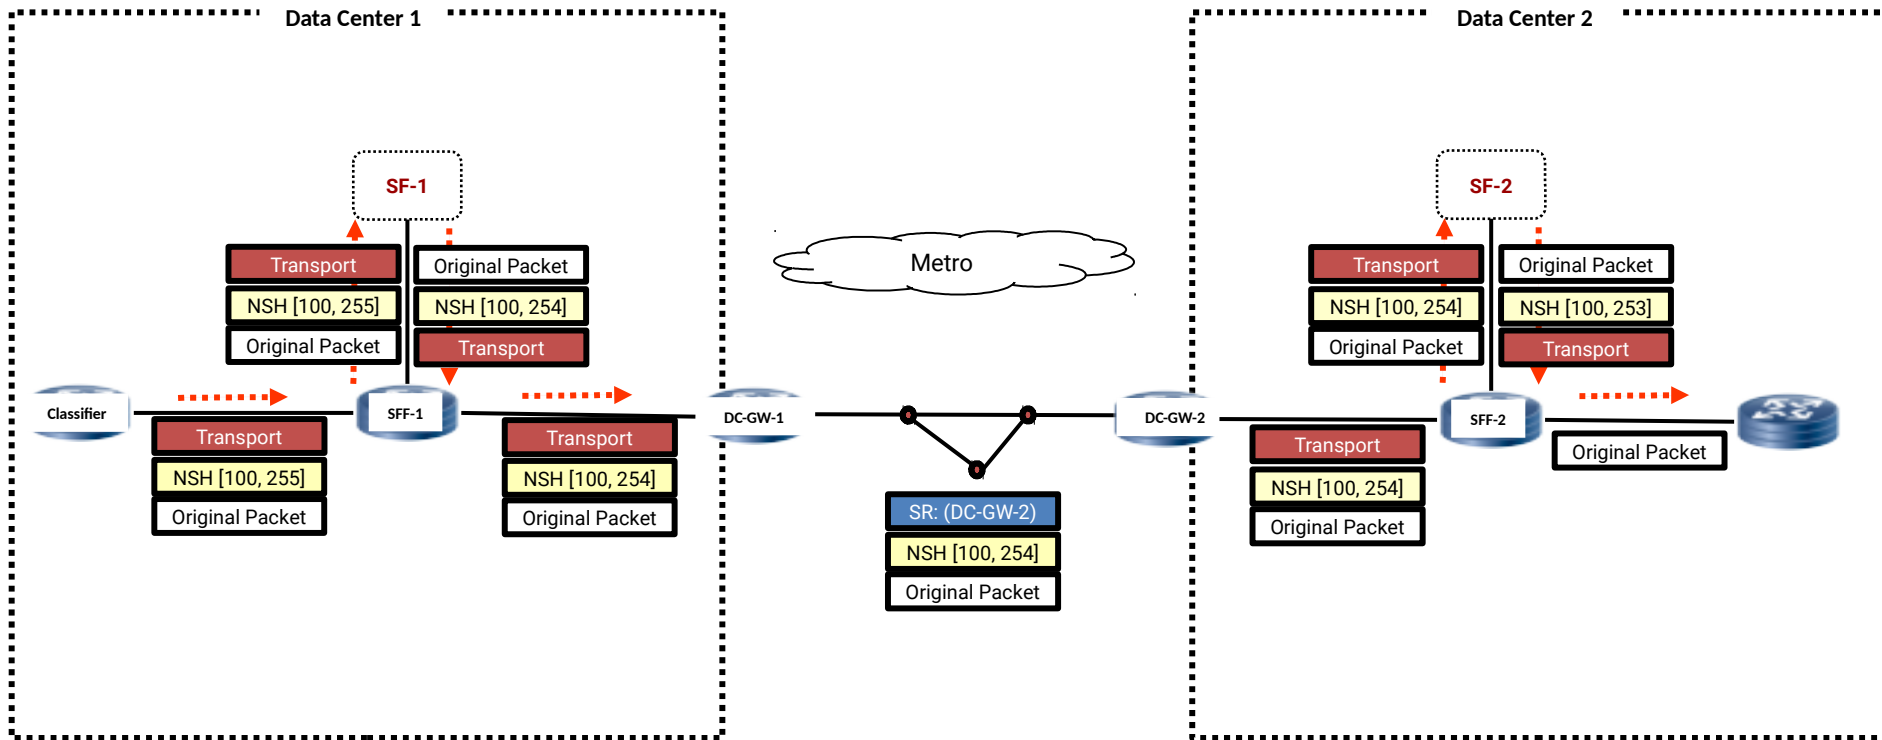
Data Center 1

SF-1

Transport
NSH [100, 255]
Original Packet

Original Packet
NSH [100, 254]
Transport

Classifier

SFF-1

Transport
NSH [100, 255]
Original Packet

Transport
NSH [100, 254]
Original Packet

DC-GW-1

Metro

SR: (DC-GW-2)
NSH [100, 254]
Original Packet

DC-GW-2

Data Center 2

SF-2

Transport
NSH [100, 254]
Original Packet

Original Packet
NSH [100, 253]
Transport

SFF-2

Transport
NSH [100, 254]
Original Packet

Original Packet